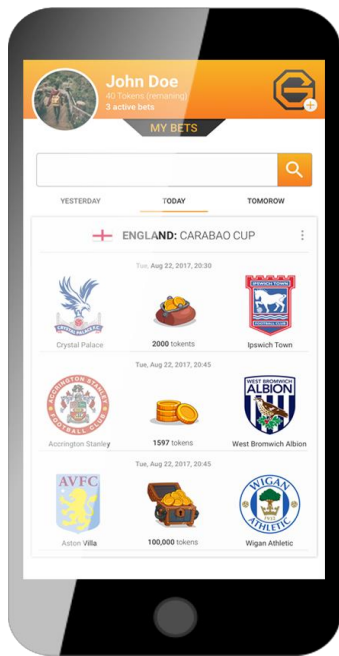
John Doe
40 Tokens (remaining)
3 active bets

MY BETS

YESTERDAY
TODAY
TOMORROW

ENGLAND: CARABAO CUP

Tue, Aug 22, 2017, 20:30

CRYSTAL PALACE
Crystal Palace
2000 tokens
IPSWICH TOWN
FOOTBALL CLUB
Ipswich Town

Tue, Aug 22, 2017, 20:45

ACCRINGTON STANLEY
FOOTBALL CLUB
Accrington Stanley
1597 tokens
WEST BROMWICH
ALBION
West Bromwich Albion

Tue, Aug 22, 2017, 20:45

AVFC
Aston Villa
100,000 tokens
WIGAN
ATHLETIC
Wigan Athletic